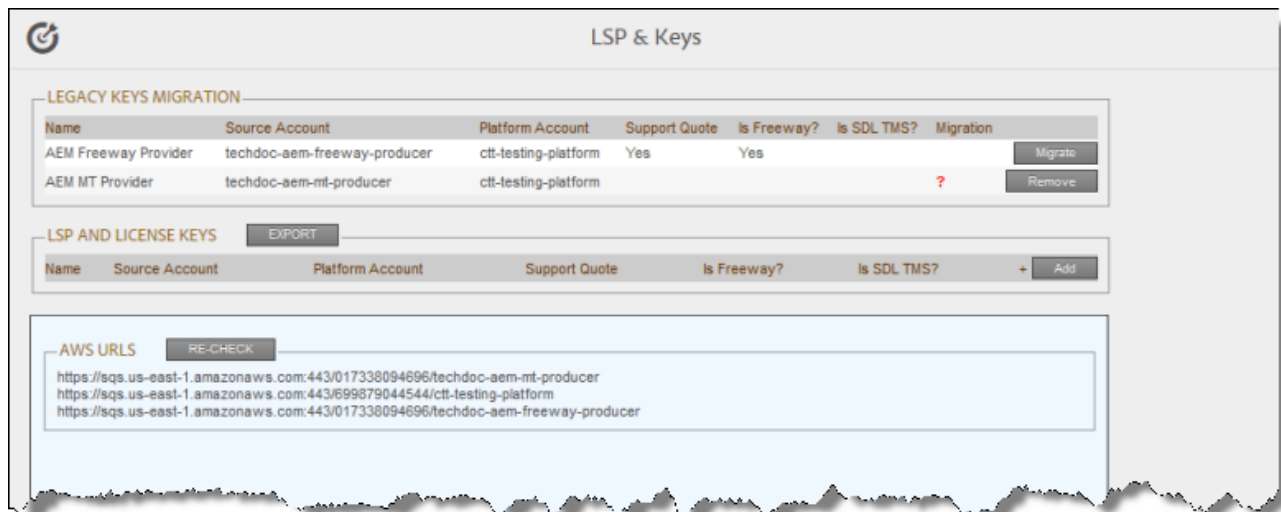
LSP & Keys

LEGACY KEYS MIGRATION

| Name | Source Account | Platform Account | Support Quote | Is Freeway? | Is SDL TMS? | Migration | |
|---|---|---|---|---|---|---|---|
| AEM Freeway Provider | techdoc-aem-freeway-producer | ctt-testing-platform | Yes | Yes | | | Migrate |
| AEM MT Provider | techdoc-aem-mt-producer | ctt-testing-platform | | | | ? | Remove |

LSP AND LICENSE KEYS EXPORT

| Name | Source Account | Platform Account | Support Quote | Is Freeway? | Is SDL TMS? | + Add |
|---|---|---|---|---|---|---|

AWS URLS RE-CHECK

https://sqs.us-east-1.amazonaws.com:443/017338094696/techdoc-aem-mt-producer
https://sqs.us-east-1.amazonaws.com:443/699879044544/ctt-testing-platform
https://sqs.us-east-1.amazonaws.com:443/017338094696/techdoc-aem-freeway-producer